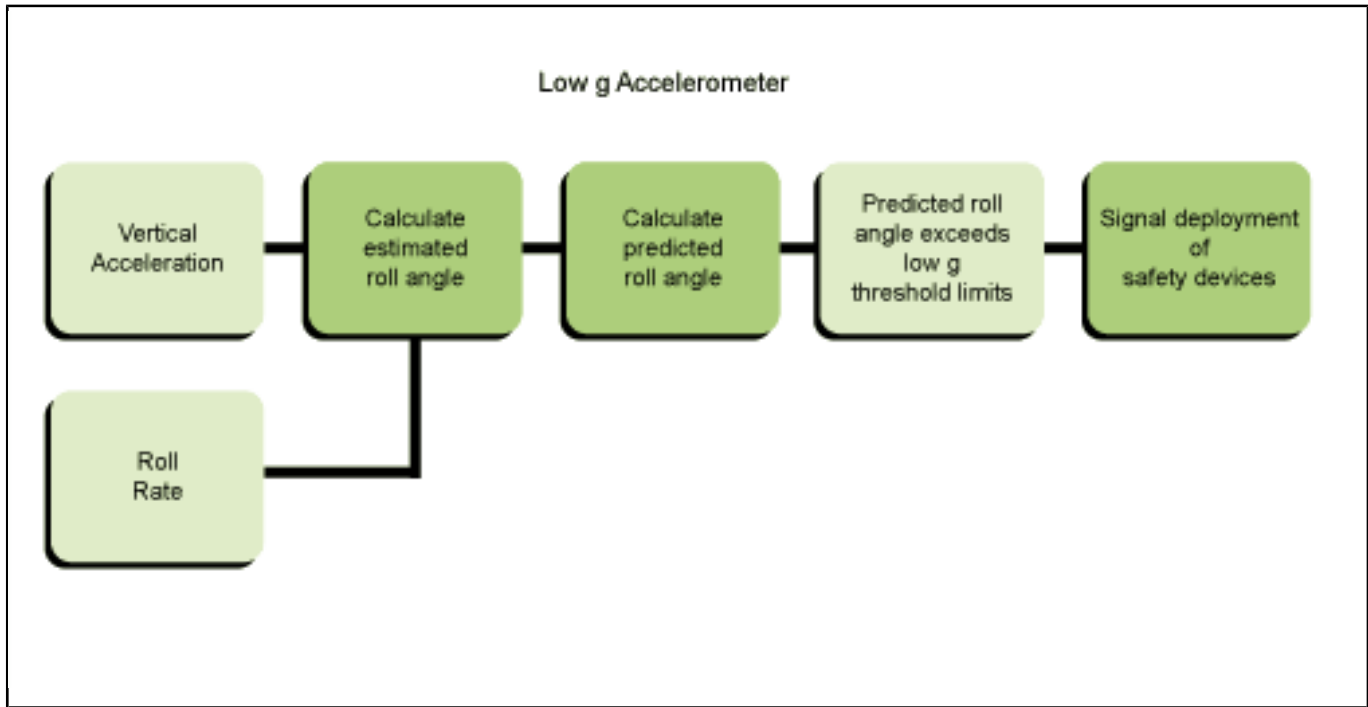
Low g Accelerometer

Vertical Acceleration

Calculate estimated roll angle

Calculate predicted roll angle

Predicted roll angle exceeds low g threshold limits

Signal deployment of safety devices

Roll Rate